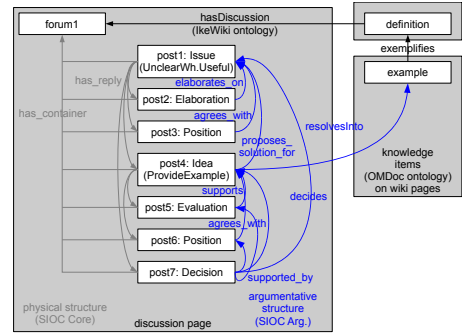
forum1

hasDiscussion
(IkeWiki ontology)

definition

exemplifies

example

has_reply

has_container

post1: Issue
(UnclearWh.Useful)

elaborates_on

post2: Elaboration

agrees_with

post3: Position

proposes_
solution_for

resolvesInto

post4: Idea
(ProvideExample)

supports

post5: Evaluation

agrees_with

decides

post6: Position

post7: Decision

supported_by

knowledge
items
(OMDoc ontology)
on wiki pages

argumentative
structure
(SIOC Arg.)

physical structure
(SIOC Core)

discussion page